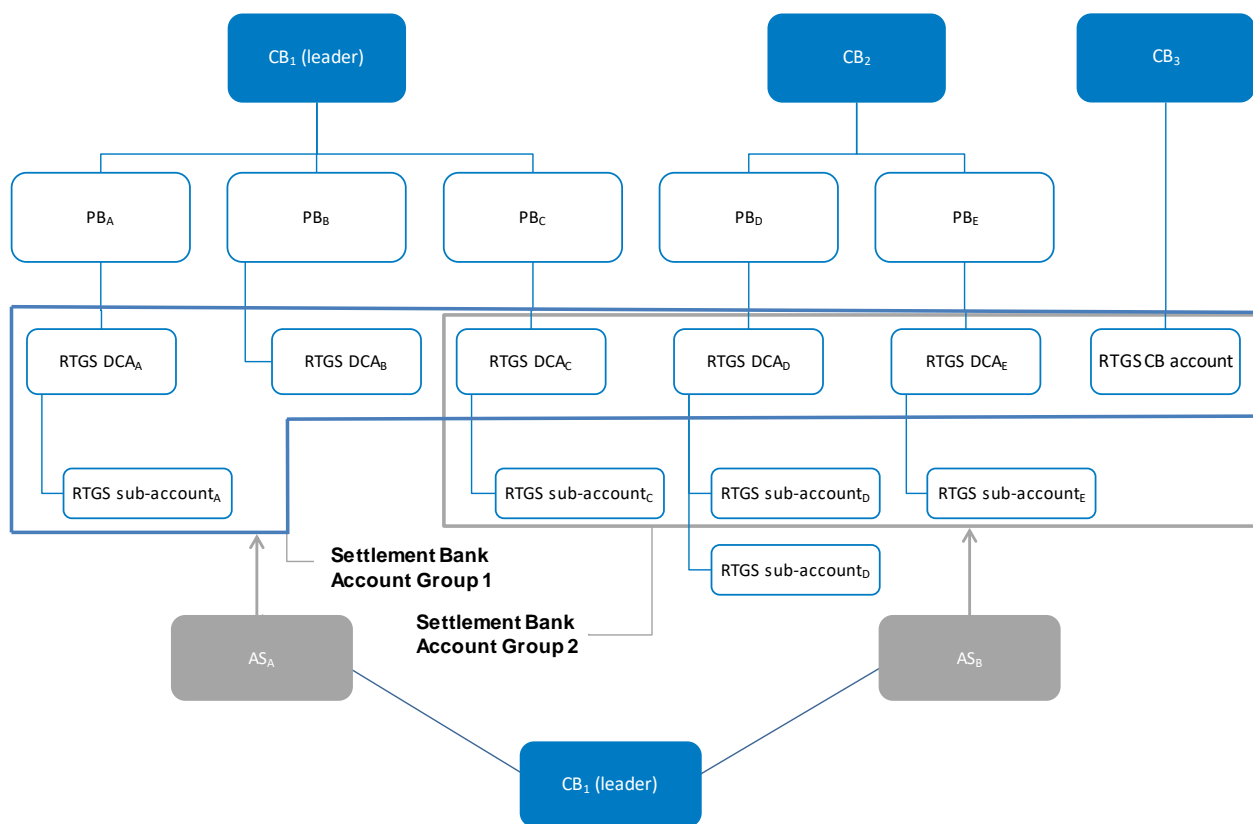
CB$_1$ (leader)

CB$_2$

CB$_3$

PB$_A$

PB$_B$

PB$_C$

PB$_D$

PB$_E$

RTGS DCA$_A$

RTGS DCA$_B$

RTGS DCA$_C$

RTGS DCA$_D$

RTGS DCA$_E$

RTGS CB account

RTGS sub-account$_A$

RTGS sub-account$_C$

RTGS sub-account$_D$

RTGS sub-account$_E$

RTGS sub-account$_D$

Settlement Bank Account Group 1

Settlement Bank Account Group 2

AS$_A$

AS$_B$

CB$_1$ (leader)